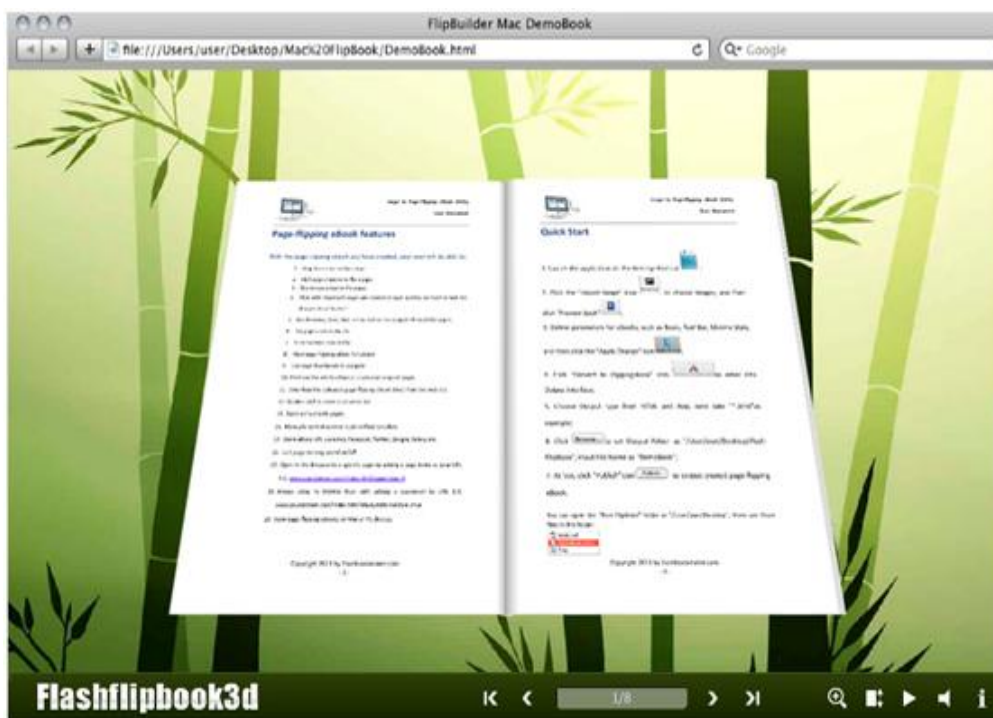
FlipBuilder Mac DemoBook

file:///Users/user/Desktop/Mac%20FlipBook/DemoBook.html

Q- Google

Page-flipping eBook features

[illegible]

Copyright 2013 by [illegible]

Quick Start

1. Launch the application in the Application folder

2. Click the "Import Image" icon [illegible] to choose images, and then click "Preview Book"

3. Define parameters for eBooks, such as Book, Tool Bar, Mobile Style, and then click the "Apply Change" icon

4. Click "Convert to Flippingbook" icon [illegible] to enter into Output interface.

5. Choose Output Type from HTML and App, and take "*.html" as example;

6. Click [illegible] to set Output Folder as "/Users/Desktop/Flash Flipbook", input file Name as "DemoBook";

7. At last, click "Publish" icon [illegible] to output created page flipping eBook.

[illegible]

Copyright 2013 by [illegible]

Flashflipbook3d

1/8